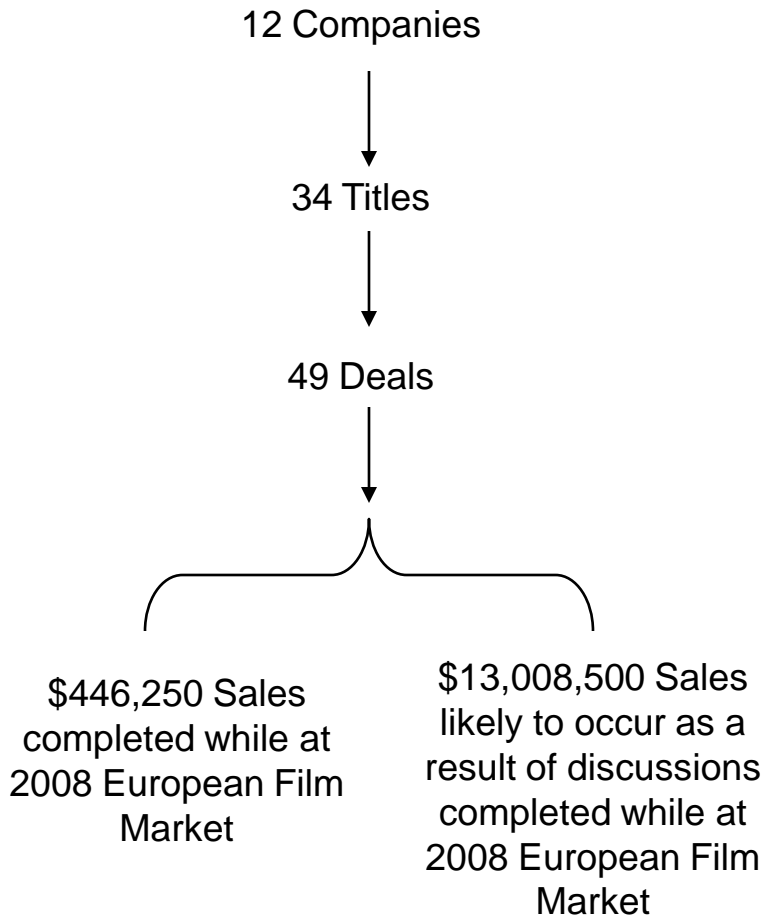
12 Companies

34 Titles

49 Deals

\$446,250 Sales completed while at 2008 European Film Market

\$13,008,500 Sales likely to occur as a result of discussions completed while at 2008 European Film Market